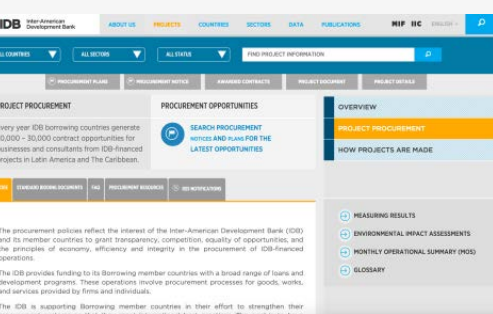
IDB Inter-American Development Bank

ABOUT US PROJECTS COUNTRIES SECTORS DATA PUBLICATIONS MIF IIC ENGLISH

ALL COUNTRIES ALL SECTORS ALL STATUS FIND PROJECT INFORMATION

PROCUREMENT PLANS PROCUREMENT NOTICE AWARDED CONTRACTS PROJECT DOCUMENT PROJECT DETAILS

PROJECT PROCUREMENT

very year IDB borrowing countries generate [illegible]0,000 – 30,000 contract opportunities for businesses and consultants from IDB-financed projects in Latin America and The Caribbean.

PROCUREMENT OPPORTUNITIES

SEARCH PROCUREMENT NOTICES AND PLANS FOR THE LATEST OPPORTUNITIES

OVERVIEW

PROJECT PROCUREMENT

HOW PROJECTS ARE MADE

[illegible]S STANDARD BIDDING DOCUMENTS FAQ PROCUREMENT RESOURCES IDB NOTIFICATIONS

The procurement policies reflect the interest of the Inter-American Development Bank (IDB) and its member countries to grant transparency, competition, equality of opportunities, and the principles of economy, efficiency and integrity in the procurement of IDB-financed operations.

The IDB provides funding to its Borrowing member countries with a broad range of loans and development programs. These operations involve procurement processes for goods, works, and services provided by firms and individuals.

The IDB is supporting Borrowing member countries in their effort to strengthen their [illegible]

MEASURING RESULTS

ENVIRONMENTAL IMPACT ASSESSMENTS

MONTHLY OPERATIONAL SUMMARY (MOS)

GLOSSARY